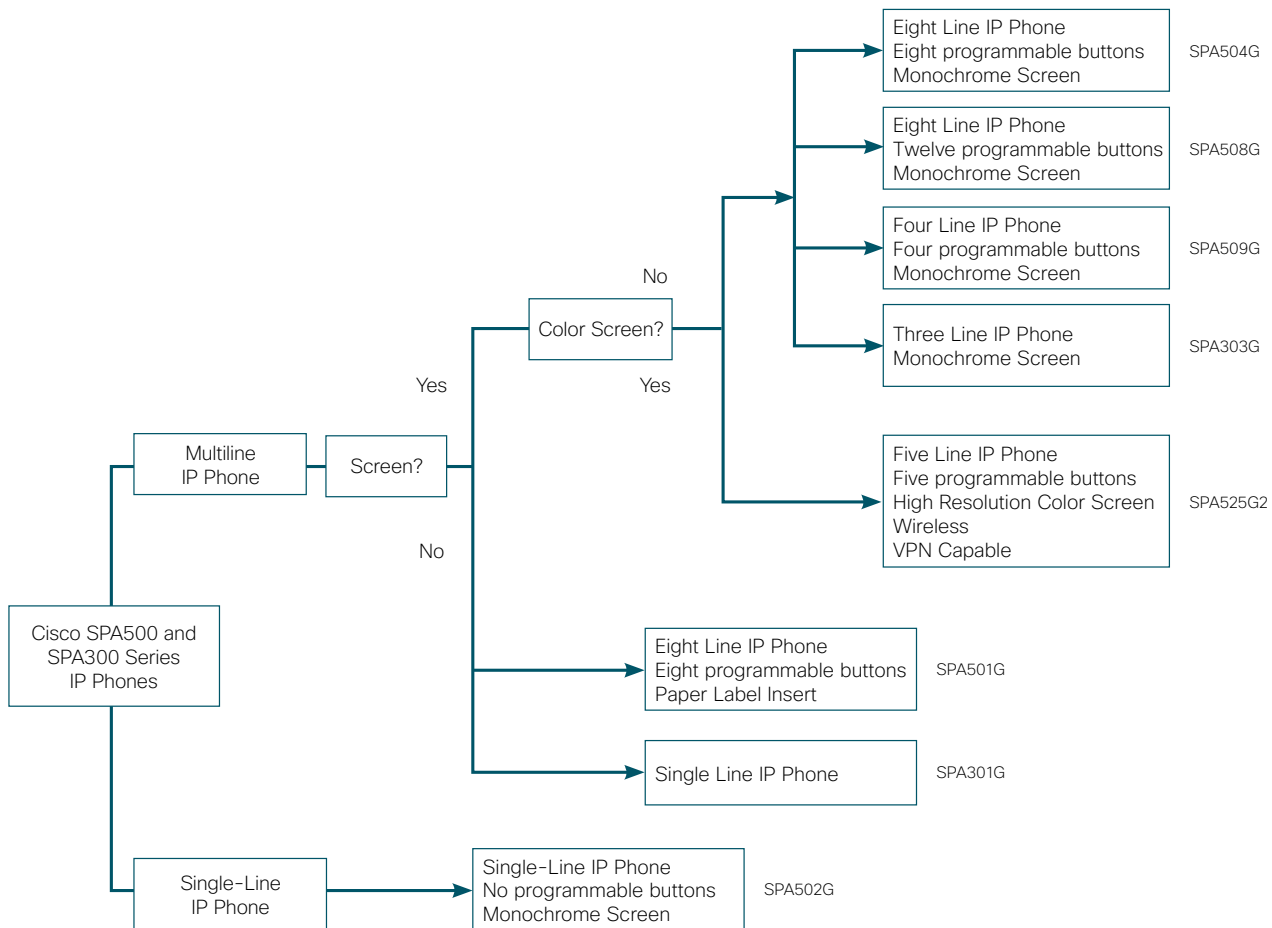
Eight Line IP Phone
Eight programmable buttons
Monochrome Screen

SPA504G

Eight Line IP Phone
Twelve programmable buttons
Monochrome Screen

SPA508G

Four Line IP Phone
Four programmable buttons
Monochrome Screen

SPA509G

No

Color Screen?

Three Line IP Phone
Monochrome Screen

SPA303G

Yes

Yes

Multiline IP Phone

Screen?

Five Line IP Phone
Five programmable buttons
High Resolution Color Screen
Wireless
VPN Capable

SPA525G2

No

Cisco SPA500 and SPA300 Series IP Phones

Eight Line IP Phone
Eight programmable buttons
Paper Label Insert

SPA501G

Single Line IP Phone

SPA301G

Single-Line IP Phone

Single-Line IP Phone
No programmable buttons
Monochrome Screen

SPA502G